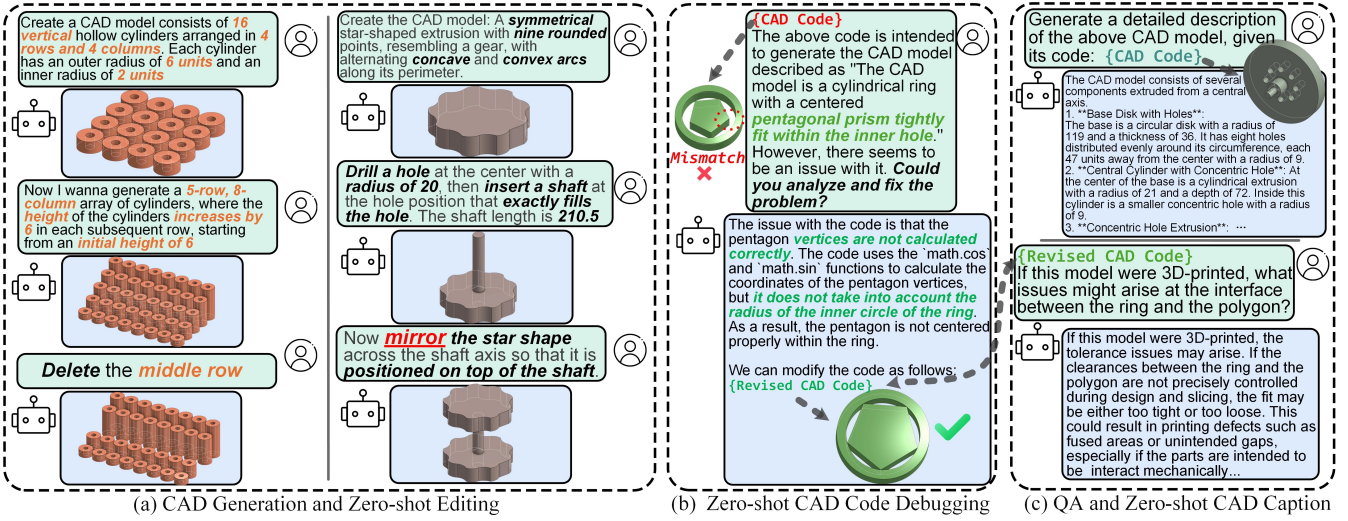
Create a CAD model consists of 16 vertical hollow cylinders arranged in 4 rows and 4 columns. Each cylinder has an outer radius of 6 units and an inner radius of 2 units

Now I wanna generate a 5-row, 8-column array of cylinders, where the height of the cylinders increases by 6 in each subsequent row, starting from an initial height of 6

Delete the middle row

Create the CAD model: A symmetrical star-shaped extrusion with nine rounded points, resembling a gear, with alternating concave and convex arcs along its perimeter.

Drill a hole at the center with a radius of 20, then insert a shaft at the hole position that exactly fills the hole. The shaft length is 210.5

Now mirror the star shape across the shaft axis so that it is positioned on top of the shaft.

(a) CAD Generation and Zero-shot Editing

{CAD Code}
The above code is intended to generate the CAD model described as "The CAD model is a cylindrical ring with a centered pentagonal prism tightly fit within the inner hole." However, there seems to be an issue with it. Could you analyze and fix the problem?

Mismatch

The issue with the code is that the pentagon vertices are not calculated correctly. The code uses the `math.cos` and `math.sin` functions to calculate the coordinates of the pentagon vertices, but it does not take into account the radius of the inner circle of the ring. As a result, the pentagon is not centered properly within the ring.

We can modify the code as follows:
{Revised CAD Code}

(b) Zero-shot CAD Code Debugging

Generate a detailed description of the above CAD model, given its code: {CAD Code}

The CAD model consists of several components extruded from a central axis.
1. **Base Disk with Holes**:
The base is a circular disk with a radius of 119 and a thickness of 36. It has eight holes distributed evenly around its circumference, each 47 units away from the center with a radius of 9.
2. **Central Cylinder with Concentric Hole**: At the center of the base is a cylindrical extrusion with a radius of 21 and a depth of 72. Inside this cylinder is a smaller concentric hole with a radius of 9.
3. **Concentric Hole Extrusion**: ...

{Revised CAD Code}
If this model were 3D-printed, what issues might arise at the interface between the ring and the polygon?

If this model were 3D-printed, the tolerance issues may arise. If the clearances between the ring and the polygon are not precisely controlled during design and slicing, the fit may be either too tight or too loose. This could result in printing defects such as fused areas or unintended gaps, especially if the parts are intended to be interact mechanically...

(c) QA and Zero-shot CAD Caption